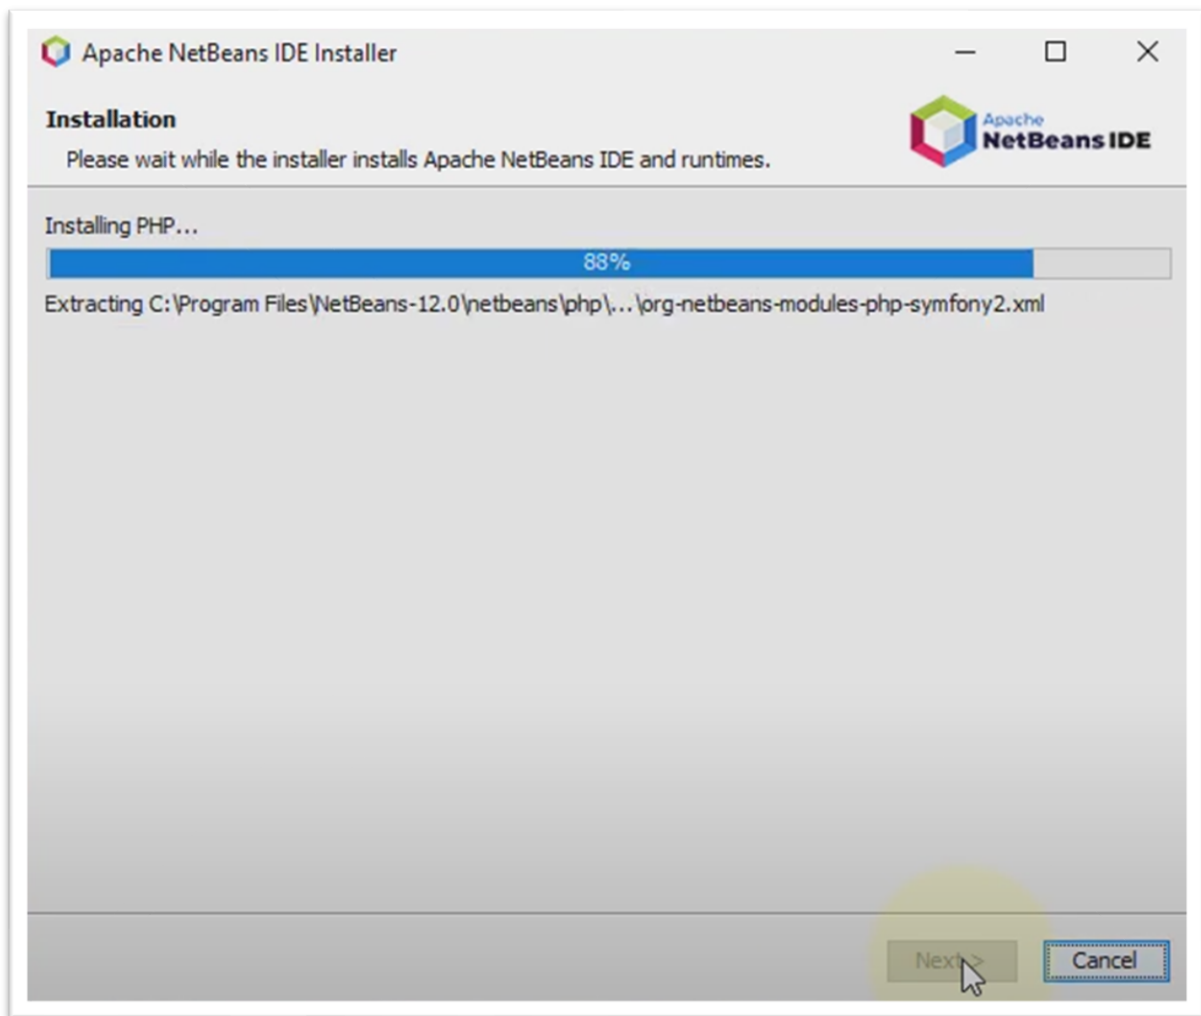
Apache NetBeans IDE Installer

Installation

Please wait while the installer installs Apache NetBeans IDE and runtimes.

Apache NetBeans IDE

Installing PHP...

88%

Extracting C:\Program Files\NetBeans-12.0\netbeans\php\...\org-netbeans-modules-php-symfony2.xml

Next >

Cancel